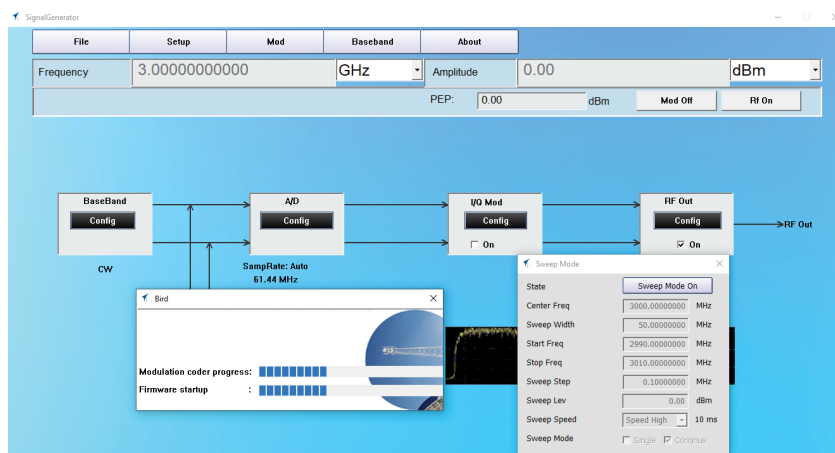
SignalGenerator

File
Setup
Mod
Baseband
About

Frequency
3.00000000000
GHz
Amplitude
0.00
dBm

PEP:
0.00
dBm
Mod Off
Rf On

BaseBand
Config
CW

A/D
Config
SampRate: Auto
61.44 MHz

I/Q Mod
Config
On

RF Out
Config
On
RF Out

Bird
Modulation coder progress:
Firmware startup :

Sweep Mode
State
Sweep Mode On
Center Freq
3000.00000000
MHz
Sweep Width
50.00000000
MHz
Start Freq
2990.00000000
MHz
Stop Freq
3010.00000000
MHz
Sweep Step
0.10000000
MHz
Sweep Lev
0.00
dBm
Sweep Speed
Speed High
10 ms
Sweep Mode
Single
Continue